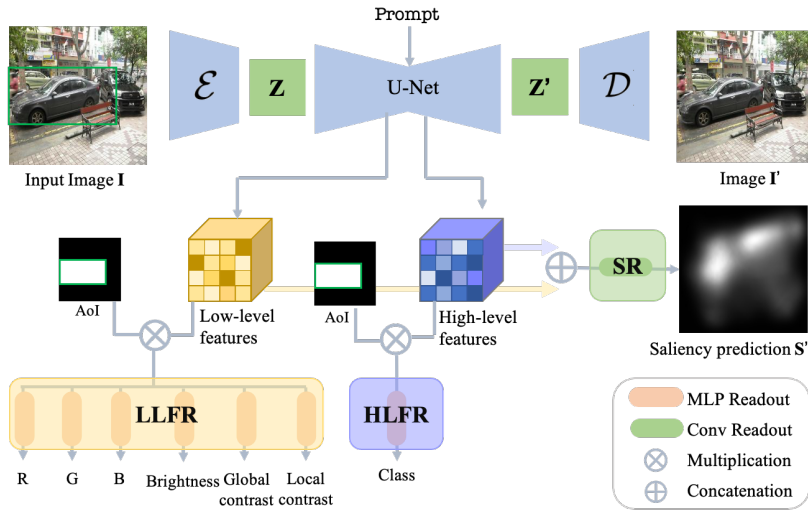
Prompt

$\mathcal{E}$

Z

U-Net

Z'

$\mathcal{D}$

Input Image I

Image I'

AoI

Low-level features

AoI

High-level features

SR

Saliency prediction S'

LLFR

HLFR

R

G

B

Brightness

Global contrast

Local contrast

Class

MLP Readout

Conv Readout

Multiplication

Concatenation